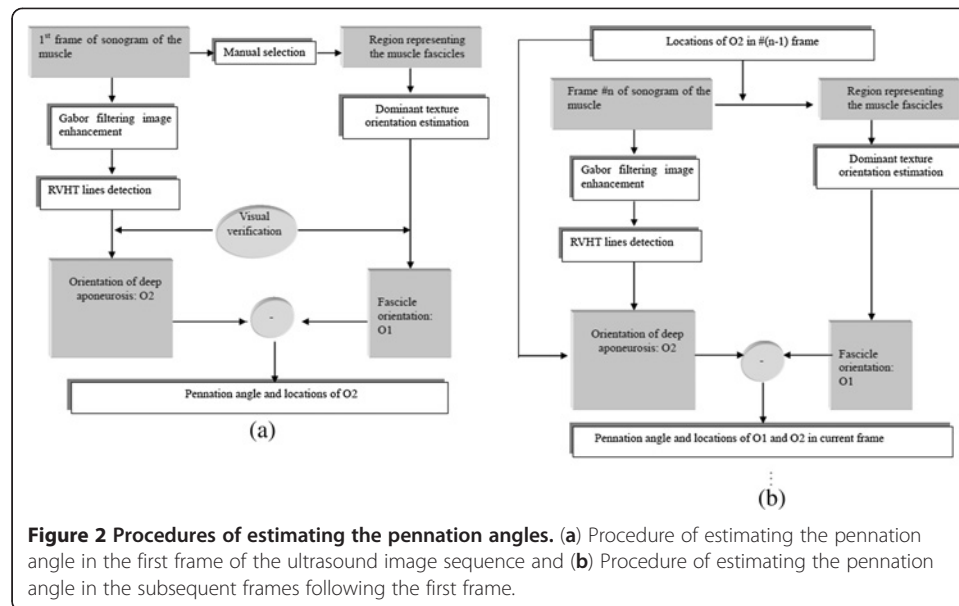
1$^{st}$ frame of sonogram of the muscle

Manual selection

Region representing the muscle fascicles

Gabor filtering image enhancement

Dominant texture orientation estimation

RVHT lines detection

Visual verification

Orientation of deep aponeurosis: O2

-

Fascicle orientation: O1

Pennation angle and locations of O2

(a)

Locations of O2 in #(n-1) frame

Frame #n of sonogram of the muscle

Region representing the muscle fascicles

Gabor filtering image enhancement

Dominant texture orientation estimation

RVHT lines detection

Orientation of deep aponeurosis: O2

-

Fascicle orientation: O1

Pennation angle and locations of O1 and O2 in current frame

(b)

**Figure 2 Procedures of estimating the pennation angles.** (**a**) Procedure of estimating the pennation angle in the first frame of the ultrasound image sequence and (**b**) Procedure of estimating the pennation angle in the subsequent frames following the first frame.